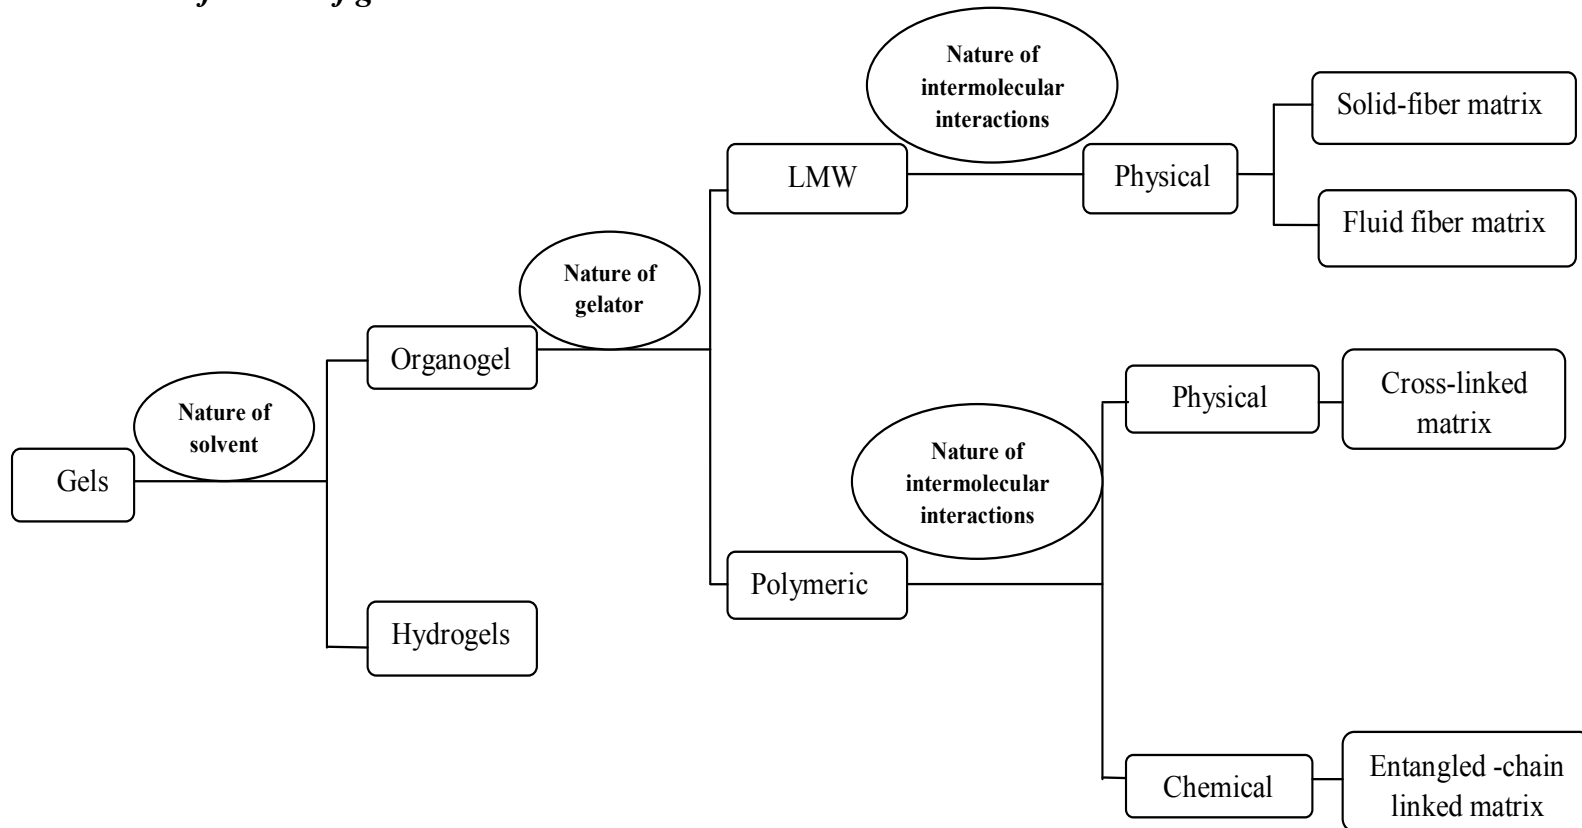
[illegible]

Gels

Nature of solvent

Organogel

Hydrogels

Nature of gelator

LMW

Polymeric

Nature of intermolecular interactions

Physical

Solid-fiber matrix

Fluid fiber matrix

Nature of intermolecular interactions

Physical

Cross-linked matrix

Chemical

Entangled -chain linked matrix